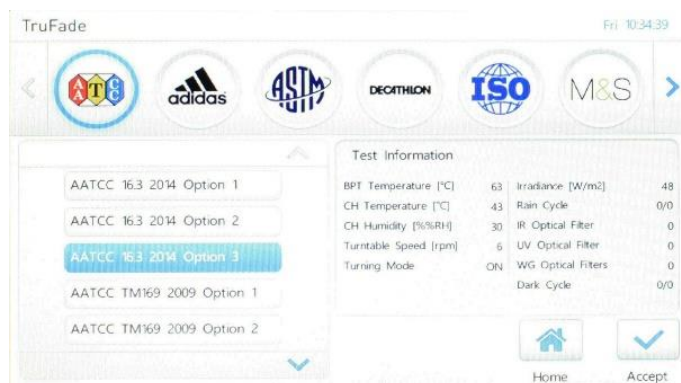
TruFade

Fri 10:34:39

AATCC

adidas

ASTM

DECATHLON

ISO

M&S

AATCC 16.3 2014 Option 1

AATCC 16.3 2014 Option 2

AATCC 16.3 2014 Option 3

AATCC TM169 2009 Option 1

AATCC TM169 2009 Option 2

Test Information

| | | | |
|---|---|---|---|
| BPT Temperature [°C] | 63 | Irradiance [W/m2] | 48 |
| CH Temperature [°C] | 43 | Rain Cycle | 0/0 |
| CH Humidity [%%RH] | 30 | IR Optical Filter | 0 |
| Turntable Speed [rpm] | 6 | UV Optical Filter | 0 |
| Turning Mode | ON | WG Optical Filters | 0 |
| | | Dark Cycle | 0/0 |

Home

Accept